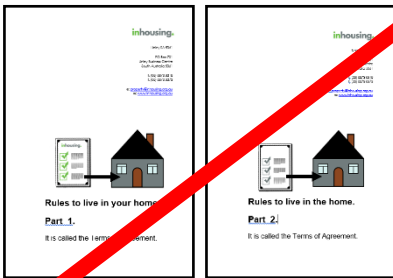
inhousing.

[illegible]

PO Box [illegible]
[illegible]
South Australia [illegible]

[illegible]
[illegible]

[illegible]
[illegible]

inhousing.

Rules to live in your home.

Part 1.

It is called the Terms of Agreement.

inhousing.

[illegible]

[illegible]

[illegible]

inhousing.

Rules to live in the home.

Part 2.

It is called the Terms of Agreement.